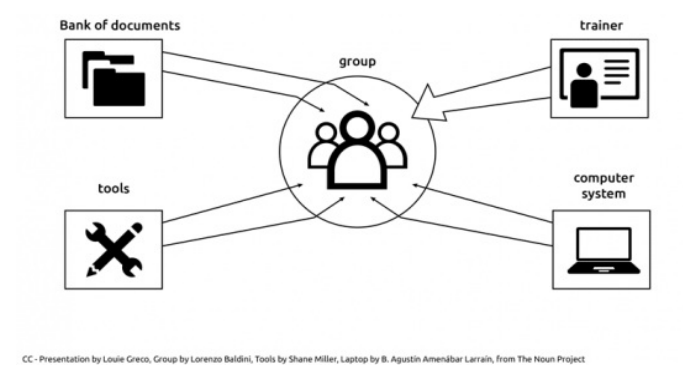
Bank of documents

trainer

group

tools

computer system

CC - Presentation by Louie Greco, Group by Lorenzo Baldini, Tools by Shane Miller, Laptop by B. Agustín Amenábar Larraín, from The Noun Project